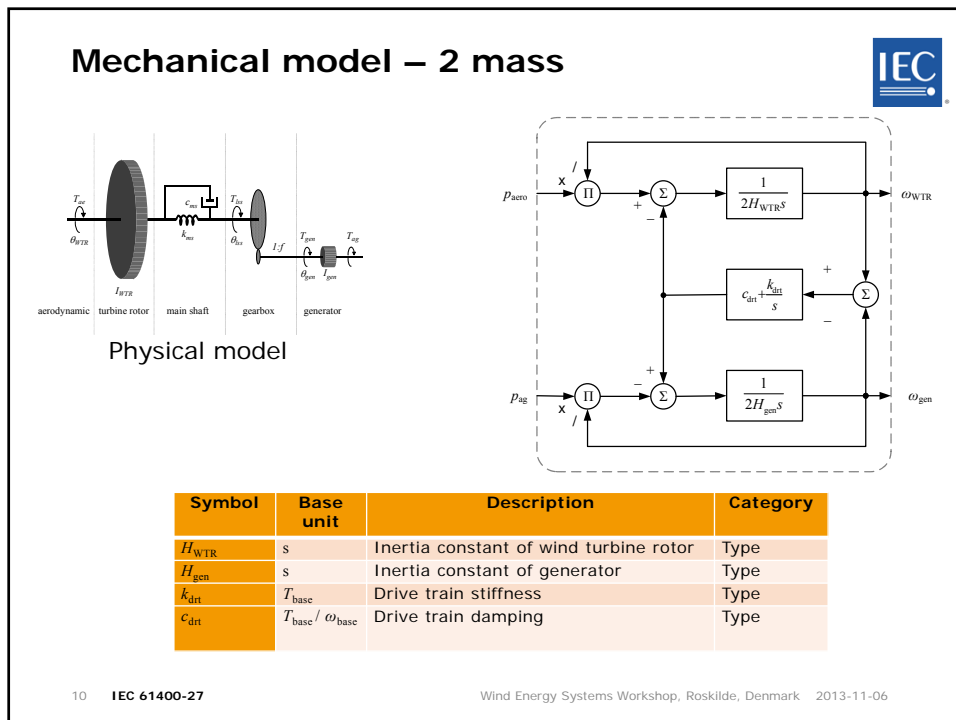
Mechanical model – 2 mass

IEC

$T_{ae}$ $\theta_{WTR}$ $c_{ms}$ $k_{ms}$ $T_{ms}$ $\theta_{ms}$ $I_{WTR}$ 1:f $T_{gen}$ $\theta_{gen}$ $I_{gen}$ $T_{ag}$

aerodynamic turbine rotor main shaft gearbox generator

Physical model

$p_{aero}$ x / $\Pi$ + − $\Sigma$ $\frac{1}{2H_{WTR}s}$ $\omega_{WTR}$

$c_{drt}+\frac{k_{drt}}{s}$ + $\Sigma$ −

$p_{ag}$ x / $\Pi$ − + $\Sigma$ $\frac{1}{2H_{gen}s}$ $\omega_{gen}$

| Symbol | Base unit | Description | Category |
|---|---|---|---|
| $H_{WTR}$ | s | Inertia constant of wind turbine rotor | Type |
| $H_{gen}$ | s | Inertia constant of generator | Type |
| $k_{drt}$ | $T_{base}$ | Drive train stiffness | Type |
| $c_{drt}$ | $T_{base}/\omega_{base}$ | Drive train damping | Type |

10 IEC 61400-27 Wind Energy Systems Workshop, Roskilde, Denmark 2013-11-06